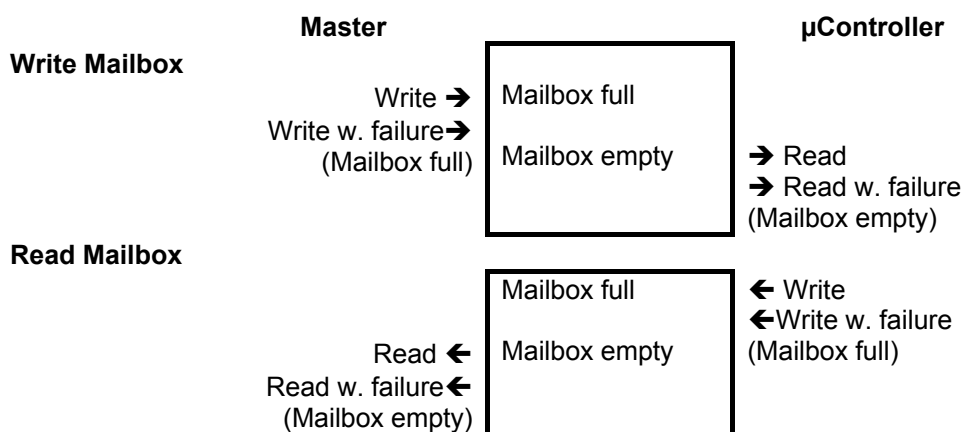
Master

µController

Write Mailbox

Write ➔
Write w. failure➔
(Mailbox full)

Mailbox full

Mailbox empty

➔ Read
➔ Read w. failure
(Mailbox empty)

Read Mailbox

Mailbox full

Mailbox empty

← Write
←Write w. failure
(Mailbox full)

Read ←
Read w. failure←
(Mailbox empty)